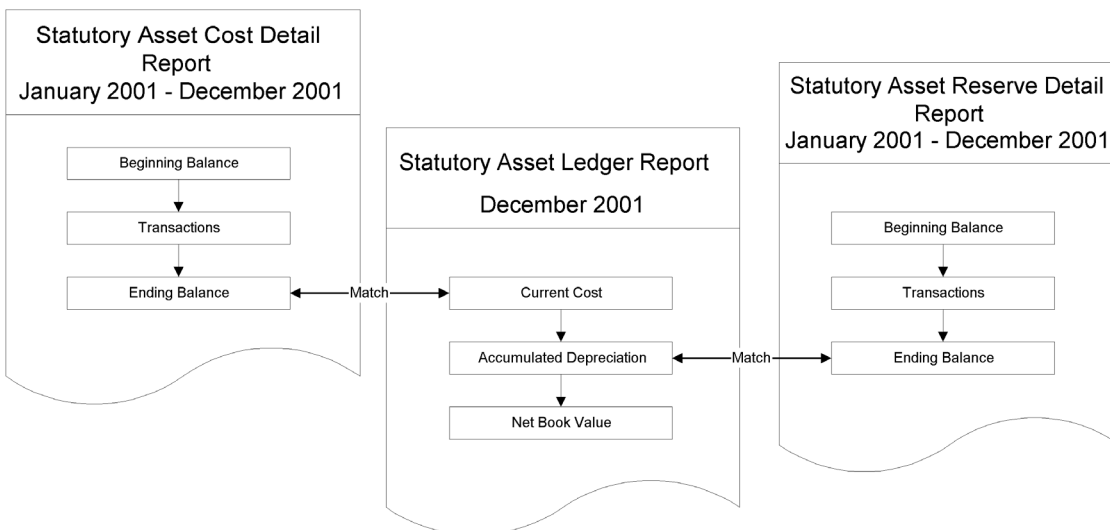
Statutory Asset Cost Detail Report
January 2001 - December 2001

Beginning Balance

Transactions

Ending Balance

Match

Statutory Asset Ledger Report

December 2001

Current Cost

Accumulated Depreciation

Net Book Value

Match

Statutory Asset Reserve Detail Report
January 2001 - December 2001

Beginning Balance

Transactions

Ending Balance